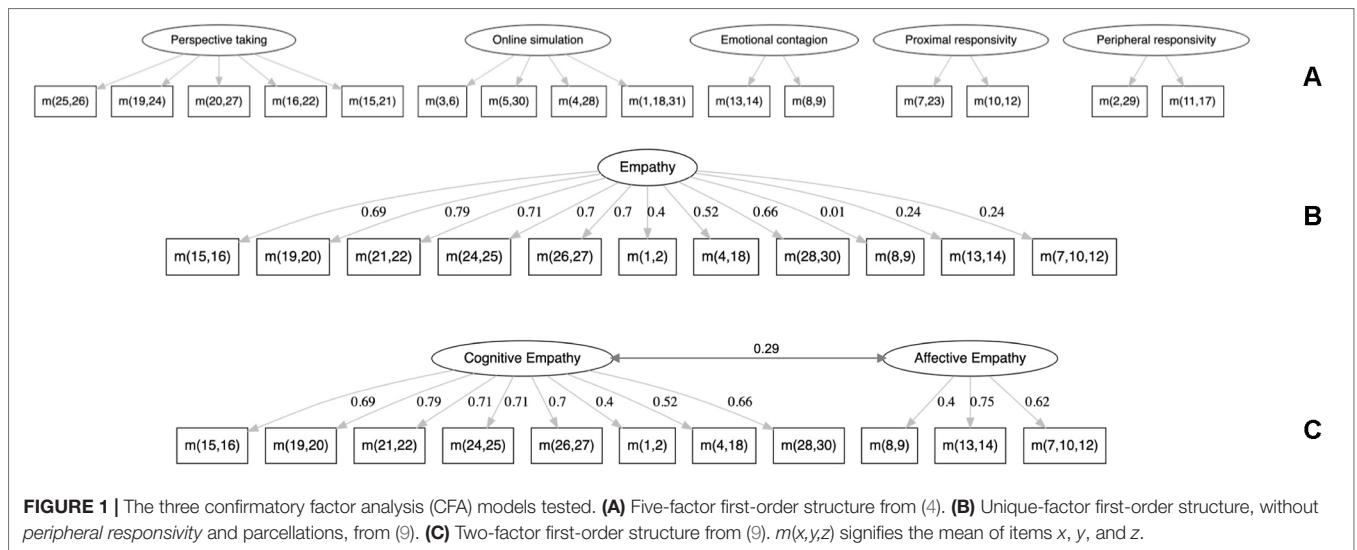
Perspective taking

m(25,26) m(19,24) m(20,27) m(16,22) m(15,21)

Online simulation

m(3,6) m(5,30) m(4,28) m(1,18,31)

Emotional contagion

m(13,14) m(8,9)

Proximal responsivity

m(7,23) m(10,12)

Peripheral responsivity

m(2,29) m(11,17)

A

Empathy

0.69 0.79 0.71 0.7 0.7 0.4 0.52 0.66 0.01 0.24 0.24

m(15,16) m(19,20) m(21,22) m(24,25) m(26,27) m(1,2) m(4,18) m(28,30) m(8,9) m(13,14) m(7,10,12)

B

Cognitive Empathy

0.29

Affective Empathy

0.69 0.79 0.71 0.71 0.7 0.4 0.52 0.66

0.4 0.75 0.62

m(15,16) m(19,20) m(21,22) m(24,25) m(26,27) m(1,2) m(4,18) m(28,30) m(8,9) m(13,14) m(7,10,12)

C

**FIGURE 1 |** The three confirmatory factor analysis (CFA) models tested. **(A)** Five-factor first-order structure from (4). **(B)** Unique-factor first-order structure, without *peripheral responsivity* and parcellations, from (9). **(C)** Two-factor first-order structure from (9). *m(x,y,z)* signifies the mean of items *x*, *y*, and *z*.